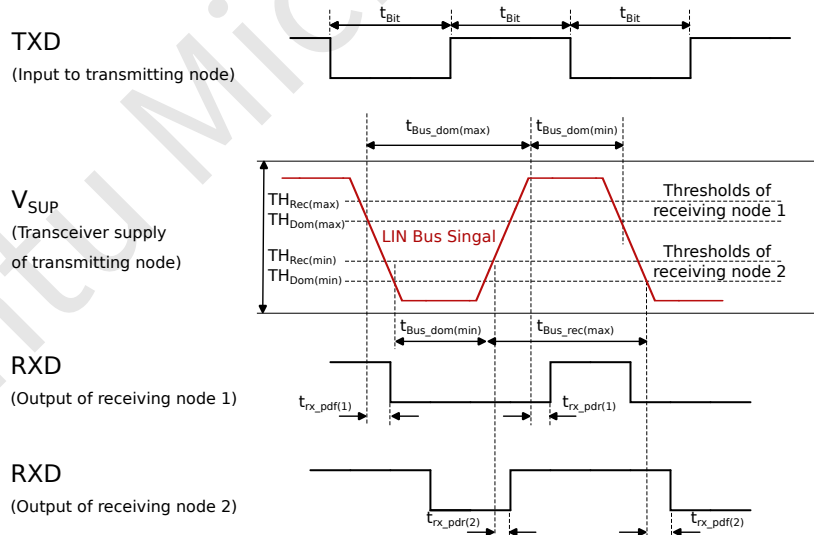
TXD
(Input to transmitting node)

$t_{Bit}$ $t_{Bit}$ $t_{Bit}$

$t_{Bus\_dom(max)}$ $t_{Bus\_dom(min)}$

$V_{SUP}$
(Transceiver supply of transmitting node)

$TH_{Rec(max)}$
$TH_{Dom(max)}$
$TH_{Rec(min)}$
$TH_{Dom(min)}$

LIN Bus Singal

Thresholds of receiving node 1
Thresholds of receiving node 2

$t_{Bus\_dom(min)}$ $t_{Bus\_rec(max)}$

RXD
(Output of receiving node 1)

$t_{rx\_pdf(1)}$ $t_{rx\_pdr(1)}$

RXD
(Output of receiving node 2)

$t_{rx\_pdr(2)}$ $t_{rx\_pdf(2)}$